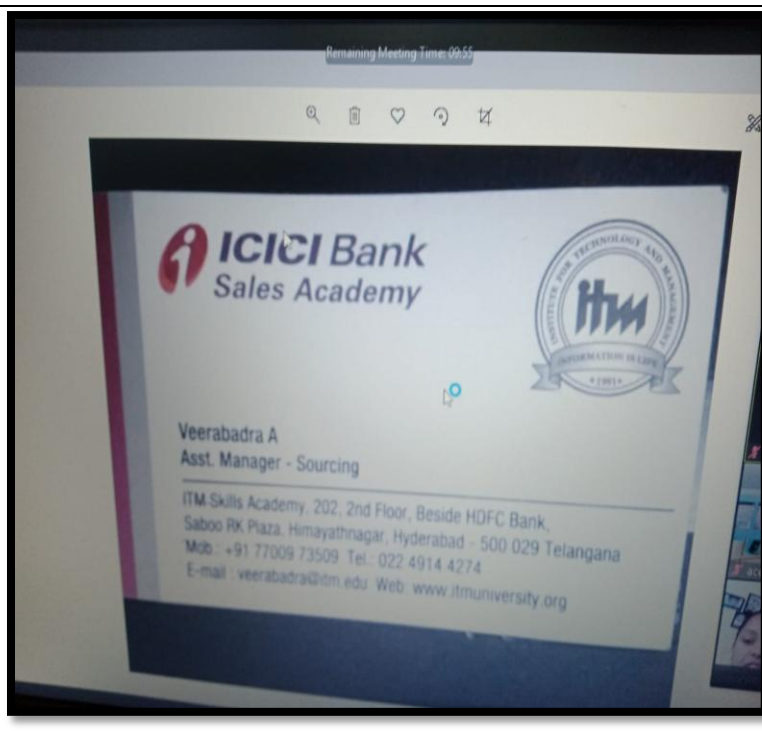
Remaining Meeting Time: 09:55

ICICI Bank
Sales Academy

INSTITUTE FOR TECHNOLOGY AND MANAGEMENT
itm
INFORMATION IS LIFE
• 1991 •

Veerabadra A
Asst. Manager - Sourcing

ITM Skills Academy, 202, 2nd Floor, Beside HDFC Bank, Saboo RK Plaza, Himayathnagar, Hyderabad - 500 029 Telangana
Mob.: +91 77009 73509 Tel.: 022 4914 4274
E-mail : veerabadra@itm.edu Web: www.itmuniversity.org